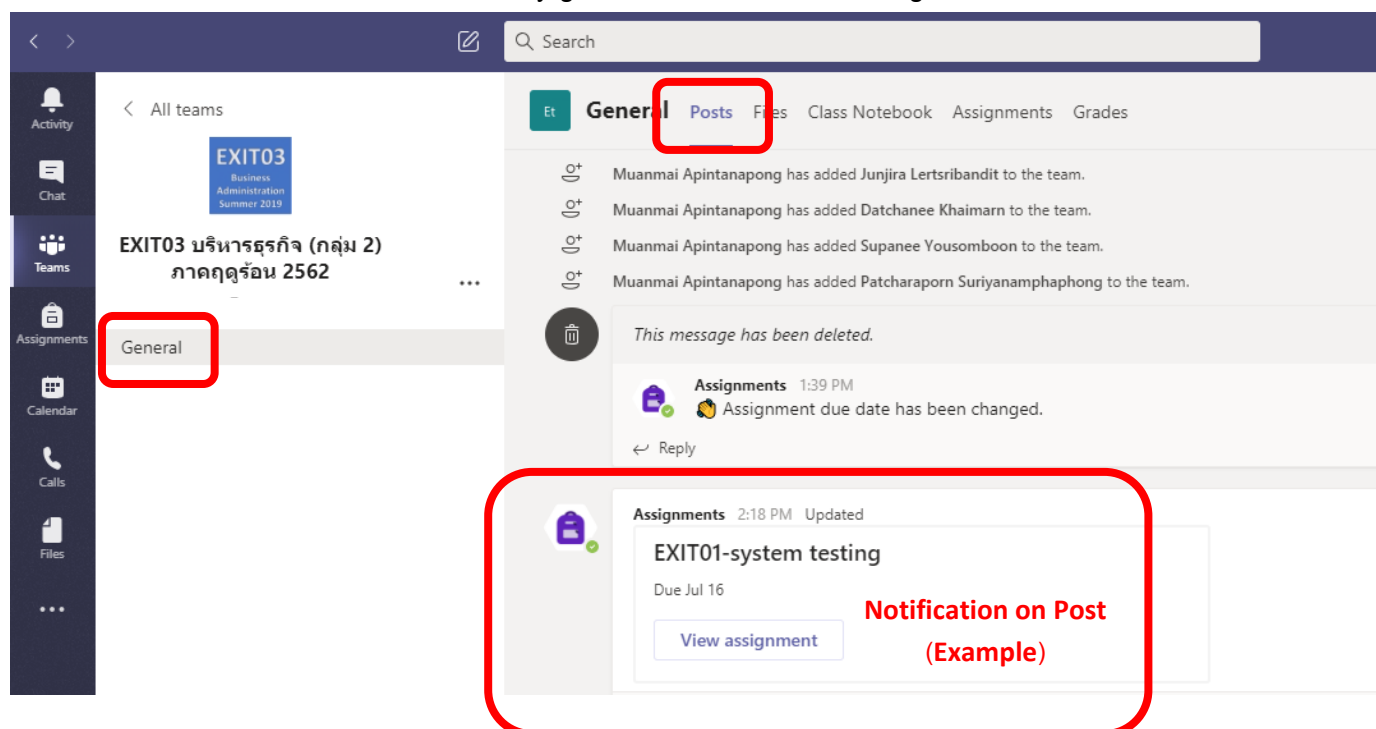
Search

Activity

Chat

Teams

Assignments

Calendar

Calls

Files

...

All teams

EXIT03 Business Administration Summer 2019

EXIT03 บริหารธุรกิจ (กลุ่ม 2) ภาคฤดูร้อน 2562

...

General

Et General Posts Files Class Notebook Assignments Grades

Muanmai Apintanapong has added Junjira Lertsribandit to the team.

Muanmai Apintanapong has added Datchanee Khaimarn to the team.

Muanmai Apintanapong has added Supanee Yousomboon to the team.

Muanmai Apintanapong has added Patcharaporn Suriyanamphaphong to the team.

This message has been deleted.

Assignments 1:39 PM
👏 Assignment due date has been changed.

Reply

Assignments 2:18 PM Updated

EXIT01-system testing

Due Jul 16

View assignment

Notification on Post (Example)